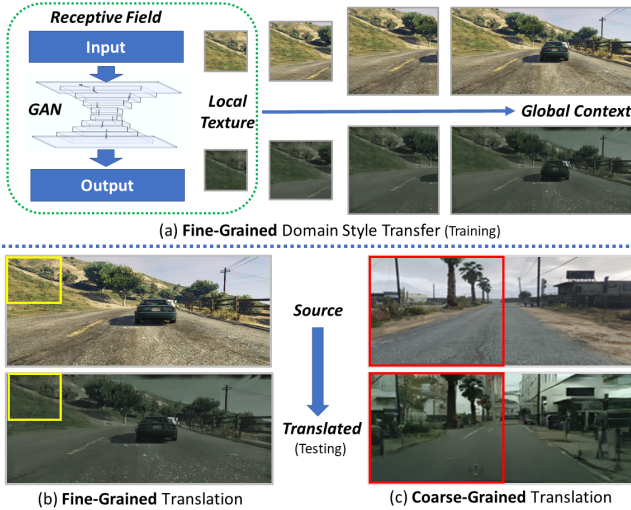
Receptive Field

Input

GAN

Output

Local Texture

Global Context

(a) **Fine-Grained** Domain Style Transfer (Training)

Source

Translated (Testing)

(b) **Fine-Grained** Translation

(c) **Coarse-Grained** Translation